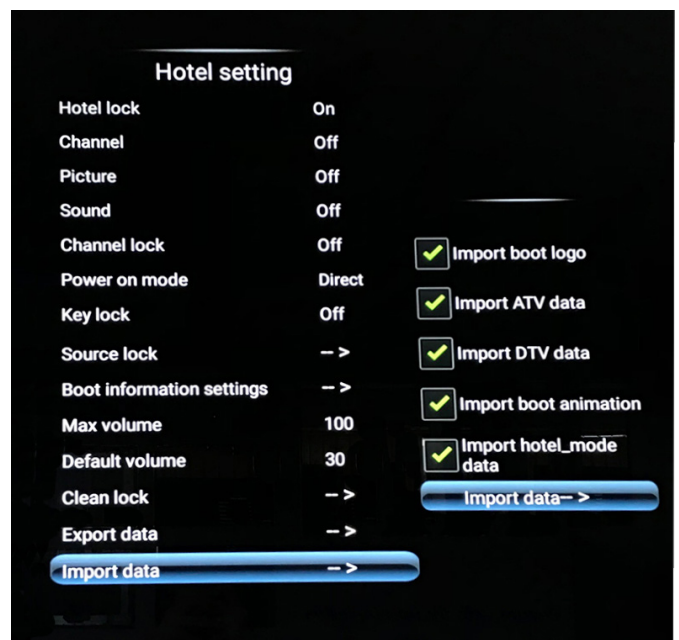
Hotel setting

| | |
|---|---|
| Hotel lock | On |
| Channel | Off |
| Picture | Off |
| Sound | Off |
| Channel lock | Off |
| Power on mode | Direct |
| Key lock | Off |
| Source lock | --> |
| Boot information settings | --> |
| Max volume | 100 |
| Default volume | 30 |
| Clean lock | --> |
| Export data | --> |
| Import data | --> |

Import boot logo
Import ATV data
Import DTV data
Import boot animation
Import hotel_mode data
Import data-->